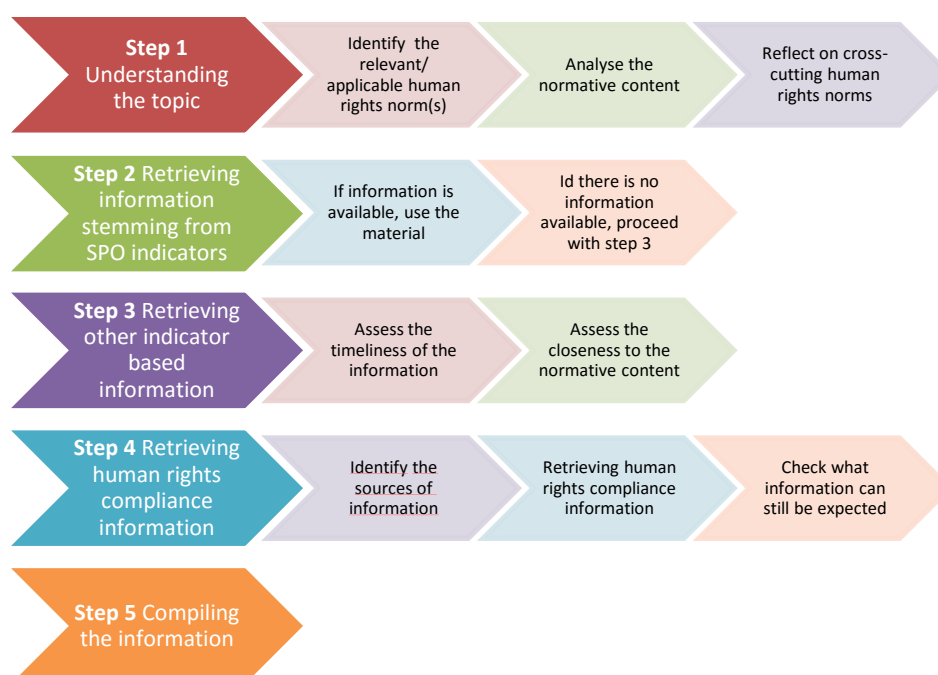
**Step 1** Understanding the topic

Identify the relevant/ applicable human rights norm(s)

Analyse the normative content

Reflect on cross-cutting human rights norms

**Step 2** Retrieving information stemming from SPO indicators

If information is available, use the material

Id there is no information available, proceed with step 3

**Step 3** Retrieving other indicator based information

Assess the timeliness of the information

Assess the closeness to the normative content

**Step 4** Retrieving human rights compliance information

Identify the sources of information

Retrieving human rights compliance information

Check what information can still be expected

**Step 5** Compiling the information